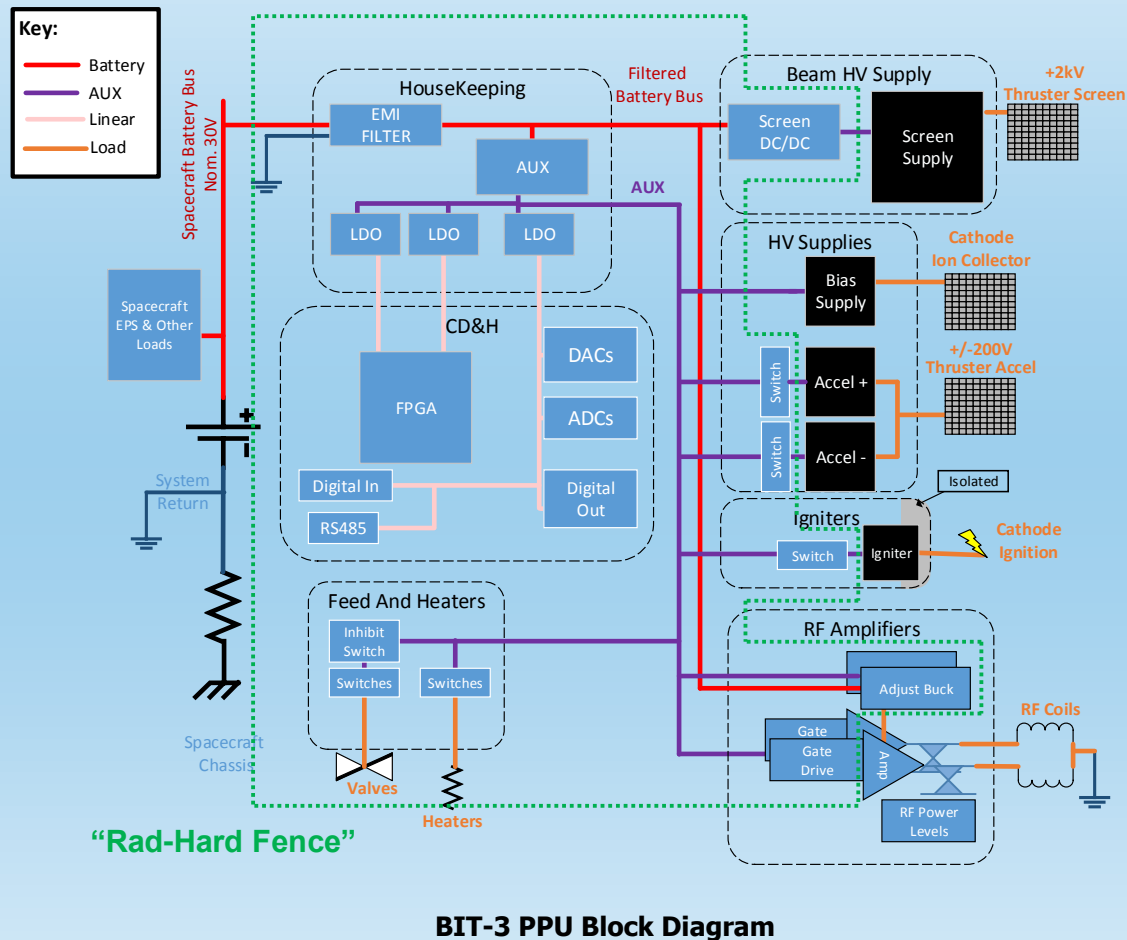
Key:
Battery
AUX
Linear
Load

Spacecraft Battery Bus
Nom. 30V

HouseKeeping
EMI FILTER
AUX
LDO
LDO
LDO

Filtered Battery Bus

AUX

Beam HV Supply
Screen DC/DC
Screen Supply
+2kV
Thruster Screen

HV Supplies
Bias Supply
Cathode
Ion Collector
Switch
Accel +
+/-200V
Thruster Accel
Switch
Accel -

Spacecraft EPS & Other Loads

CD&H
FPGA
DACs
ADCs
Digital In
RS485
Digital Out

System Return

Isolated
Igniters
Switch
Igniter
Cathode Ignition

Feed And Heaters
Inhibit Switch
Switches
Switches
Valves
Heaters

RF Amplifiers
Adjust Buck
Gate
Gate Drive
Amp
RF Coils
RF Power Levels

Spacecraft Chassis

“Rad-Hard Fence”

BIT-3 PPU Block Diagram